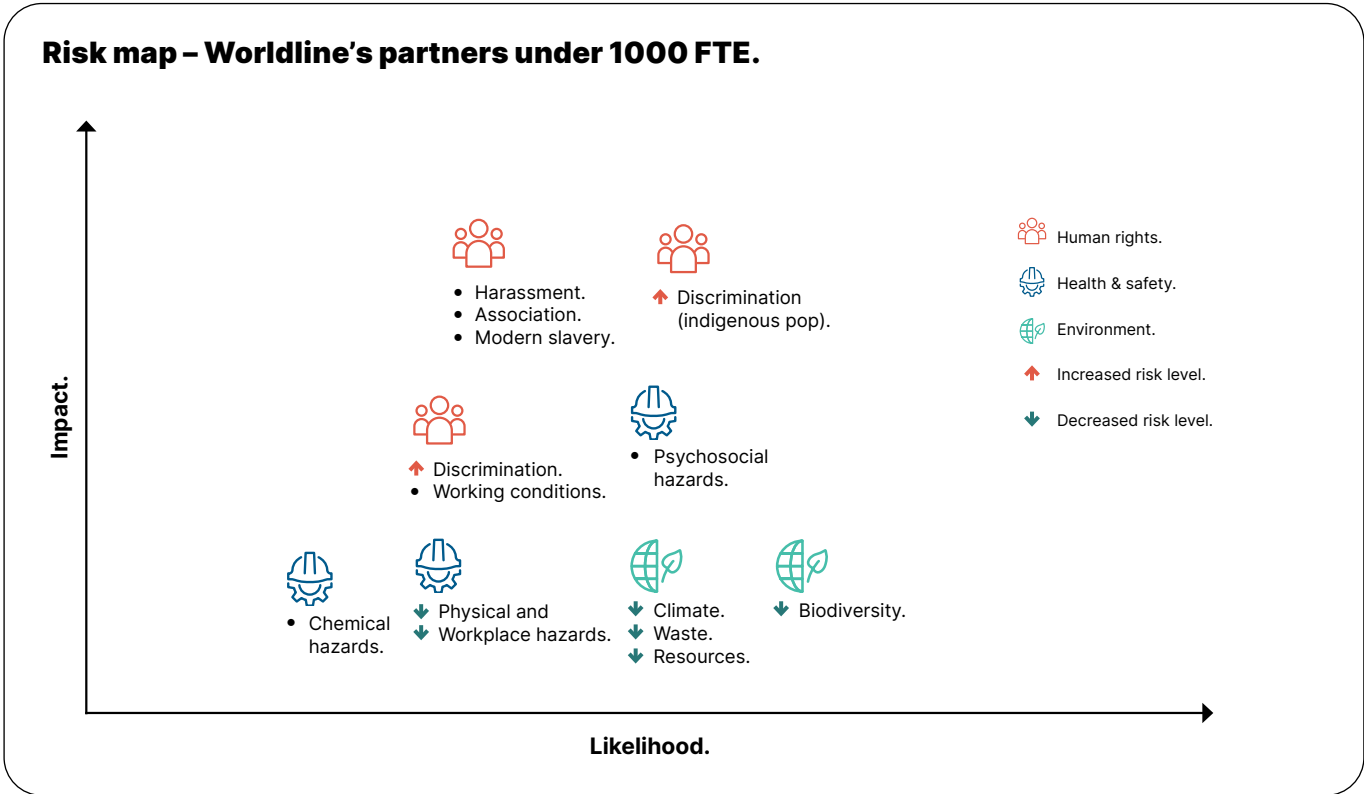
Risk map – Worldline’s partners under 1000 FTE.

Impact.

- Harassment.
- Association.
- Modern slavery.

↑ Discrimination (indigenous pop).

↑ Discrimination.
- Working conditions.

- Psychosocial hazards.

- Chemical hazards.

↓ Physical and
↓ Workplace hazards.

↓ Climate.
↓ Waste.
↓ Resources.

↓ Biodiversity.

Human rights.
Health & safety.
Environment.
Increased risk level.
Decreased risk level.

Likelihood.